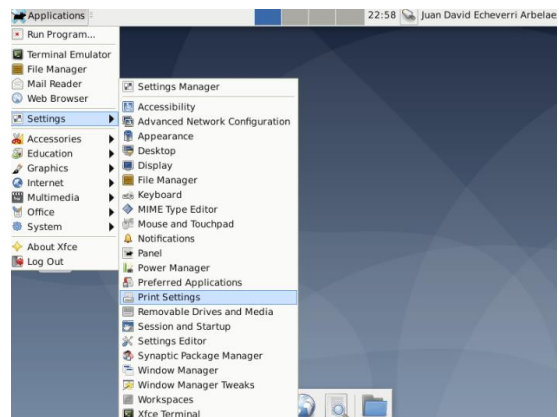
Applications
22:58 Juan David Echeverri Arbelae

Run Program...
Terminal Emulator
File Manager
Mail Reader
Web Browser
Settings
Accessories
Education
Graphics
Internet
Multimedia
Office
System
About Xfce
Log Out

Settings Manager
Accessibility
Advanced Network Configuration
Appearance
Desktop
Display
File Manager
Keyboard
MIME Type Editor
Mouse and Touchpad
Notifications
Panel
Power Manager
Preferred Applications
Print Settings
Removable Drives and Media
Session and Startup
Settings Editor
Synaptic Package Manager
Window Manager
Window Manager Tweaks
Workspaces
Xfce Terminal